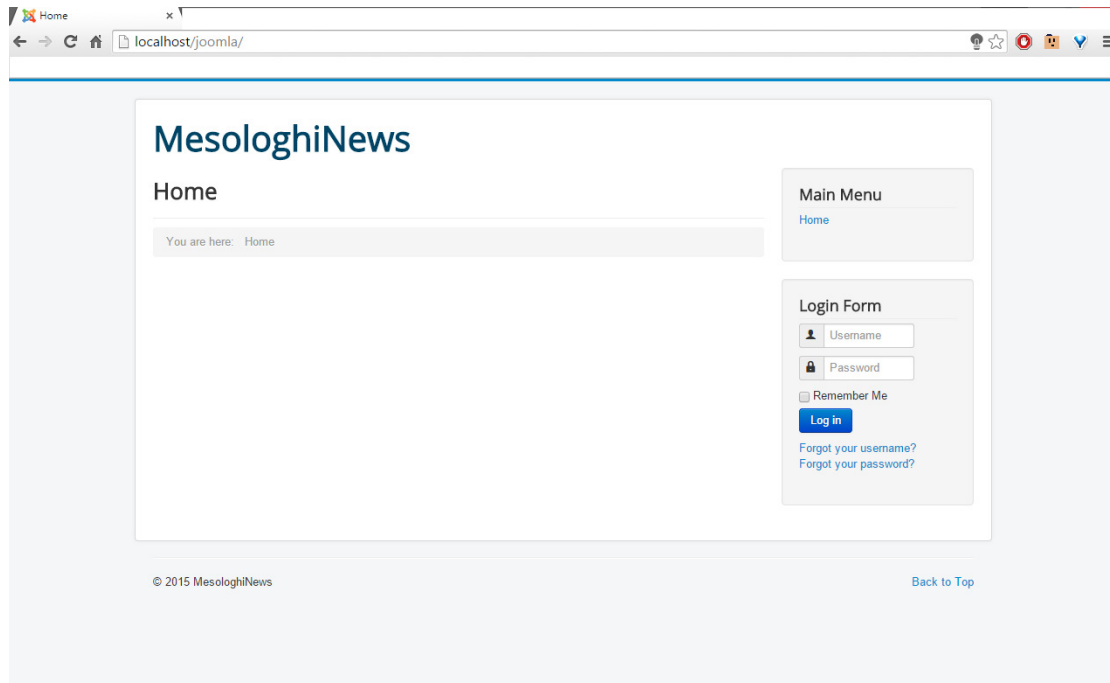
Home ×
localhost/joomla/

MesologhiNews

Home

You are here: Home

Main Menu
Home

Login Form
Username
Password
Remember Me
Log in
Forgot your username?
Forgot your password?

© 2015 MesologhiNews

Back to Top